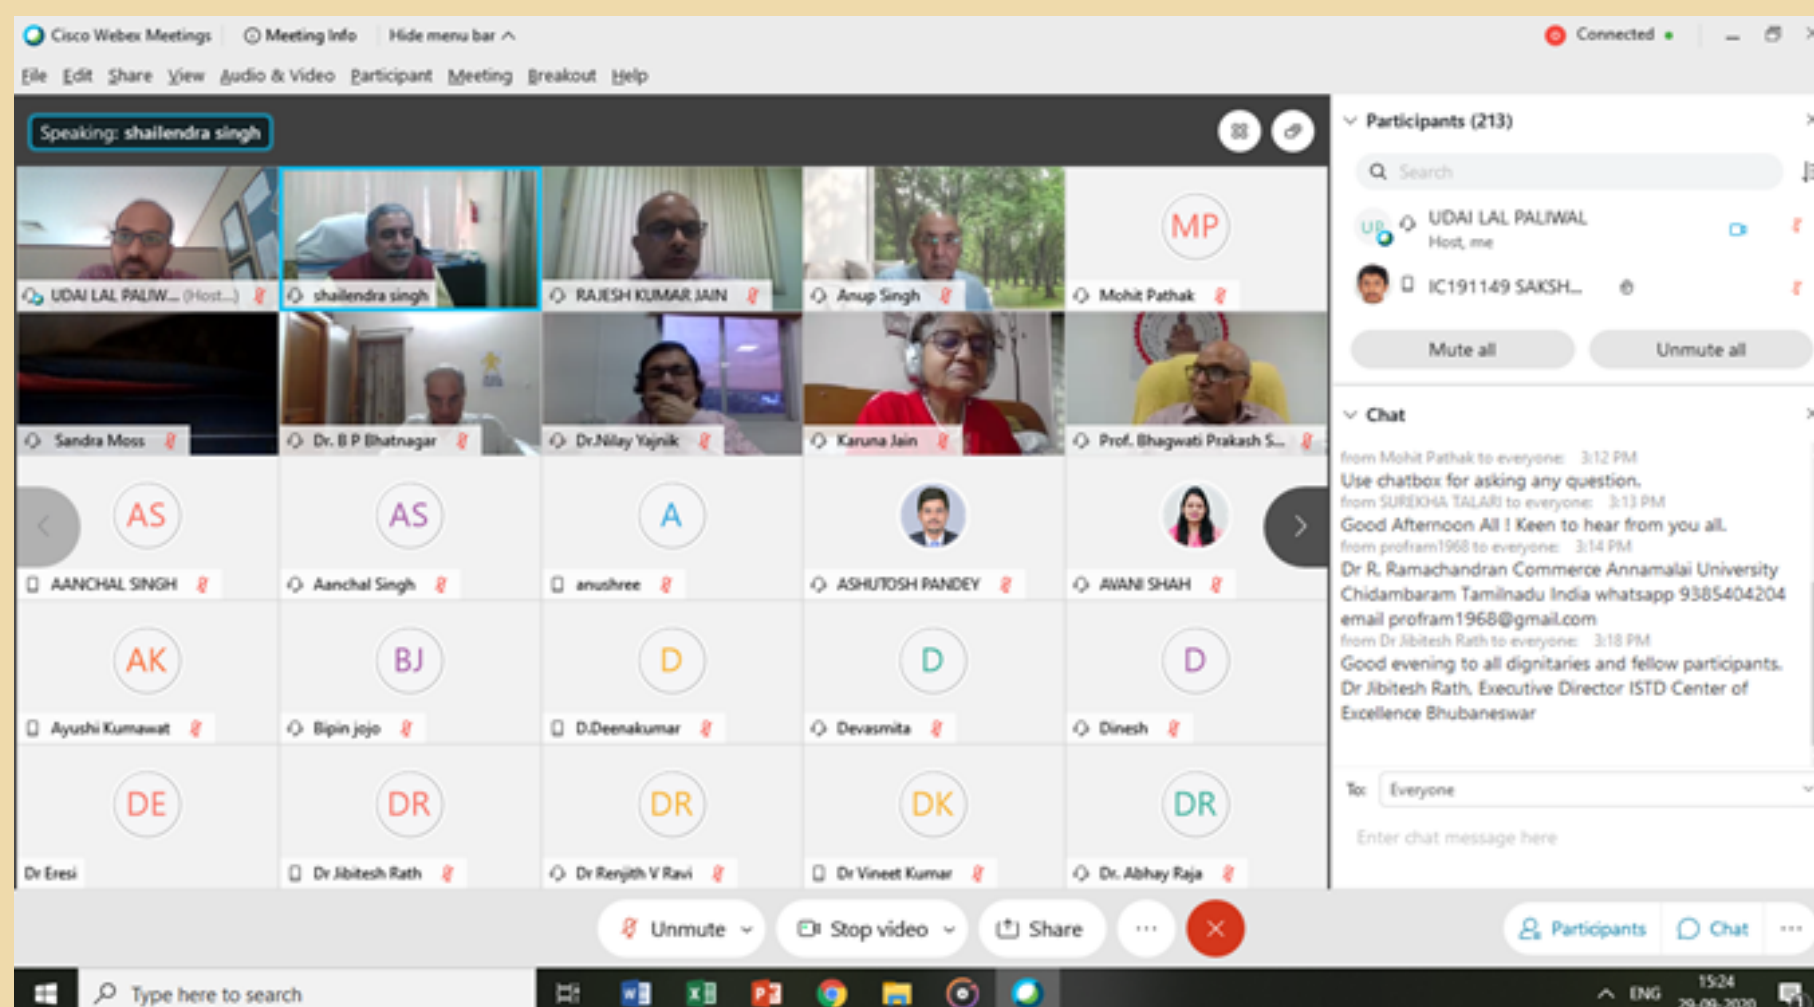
Cisco Webex Meetings   Meeting Info   Hide menu bar   Connected

File  Edit  Share  View  Audio & Video  Participant  Meeting  Breakout  Help

Speaking: shailendra singh

UDAI LAL PALIW... (Host...)   shailendra singh   RAJESH KUMAR JAIN   Anup Singh   MP Mohit Pathak

Sandra Moss   Dr. B P Bhatnagar   Dr.Nilay Yajnik   Karuna Jain   Prof. Bhagwati Prakash S...

AS AANCHAL SINGH   AS Aanchal Singh   A anushree   ASHUTOSH PANDEY   AVANI SHAH

AK Ayushi Kumawat   BJ Bipin jojo   D D.Deenakumar   D Devasmita   D Dinesh

DE Dr Eresi   DR Dr Jibitesh Rath   DR Dr Renjith V Ravi   DK Dr Vineet Kumar   DR Dr. Abhay Raja

Participants (213)

Search

UDAI LAL PALIWAL
Host, me

IC191149 SAKSH...

Mute all   Unmute all

Chat

from Mohit Pathak to everyone: 3:12 PM
Use chatbox for asking any question.
from SUREKHA TALARI to everyone: 3:13 PM
Good Afternoon All ! Keen to hear from you all.
from profram1968 to everyone: 3:14 PM
Dr R. Ramachandran Commerce Annamalai University Chidambaram Tamilnadu India whatsapp 9385404204 email profram1968@gmail.com
from Dr Jibitesh Rath to everyone: 3:18 PM
Good evening to all dignitaries and fellow participants. Dr Jibitesh Rath, Executive Director ISTD Center of Excellence Bhubaneswar

To: Everyone

Enter chat message here

Unmute   Stop video   Share   ...   Participants   Chat

Type here to search   ENG   15:24   29-09-2020